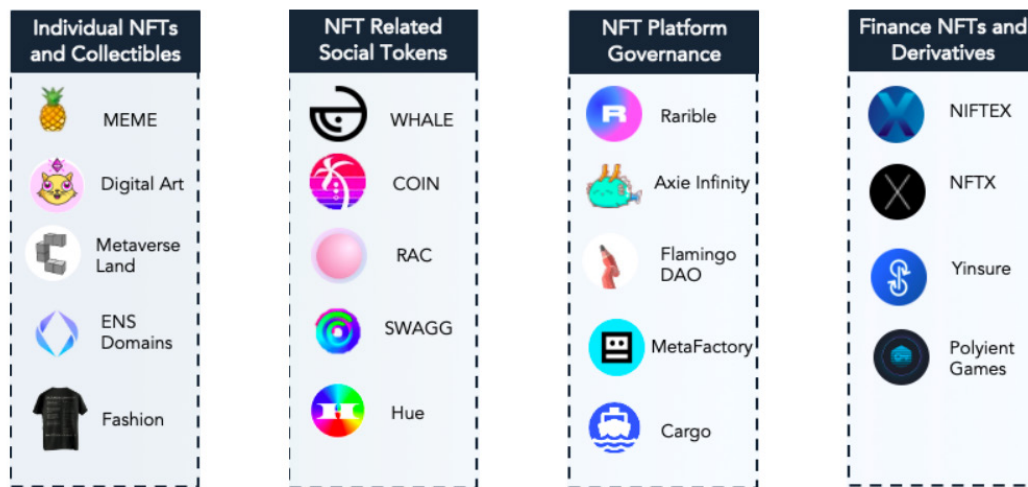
Individual NFTs and Collectibles

MEME

Digital Art

Metaverse Land

ENS Domains

Fashion

NFT Related Social Tokens

WHALE

COIN

RAC

SWAGG

Hue

NFT Platform Governance

Rarible

Axie Infinity

Flamingo DAO

MetaFactory

Cargo

Finance NFTs and Derivatives

NIFTEX

NFTX

Yinsure

Polyient Games